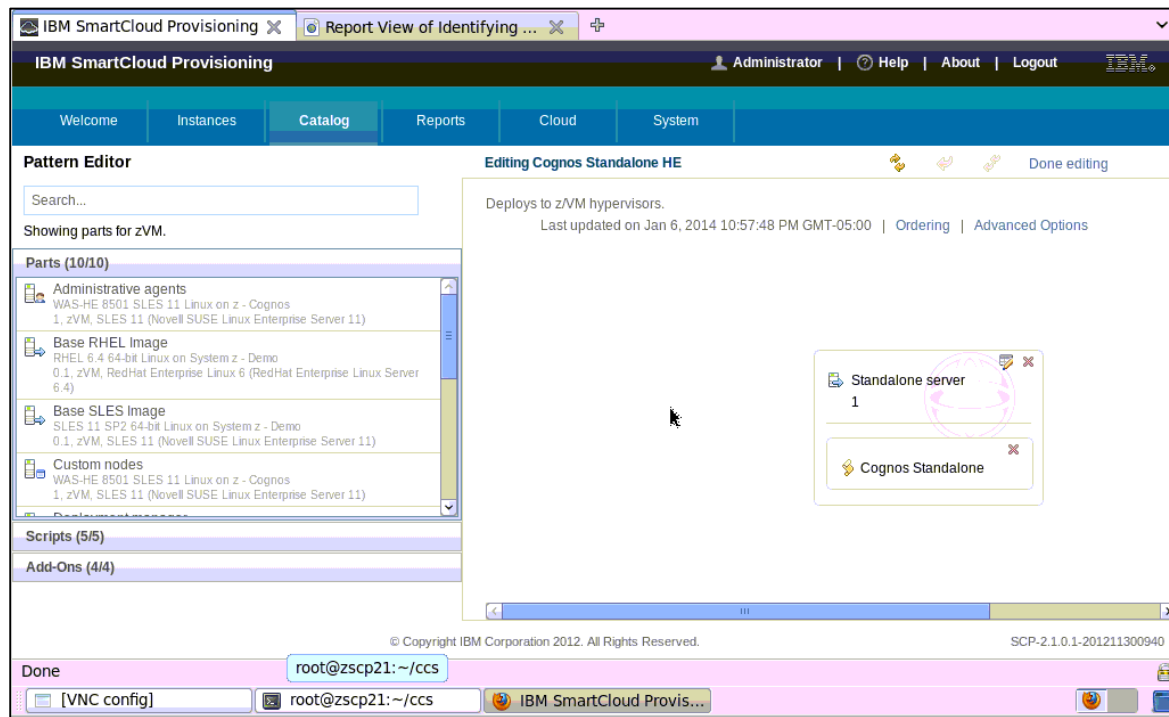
IBM SmartCloud Provisioning
Report View of Identifying ...

IBM SmartCloud Provisioning
Administrator | Help | About | Logout
IBM.

Welcome | Instances | Catalog | Reports | Cloud | System

Pattern Editor
Search...
Showing parts for zVM.
Parts (10/10)
Administrative agents
WAS-HE 8501 SLES 11 Linux on z - Cognos
1, zVM, SLES 11 (Novell SUSE Linux Enterprise Server 11)
Base RHEL Image
RHEL 6.4 64-bit Linux on System z - Demo
0.1, zVM, RedHat Enterprise Linux 6 (RedHat Enterprise Linux Server 6.4)
Base SLES Image
SLES 11 SP2 64-bit Linux on System z - Demo
0.1, zVM, SLES 11 (Novell SUSE Linux Enterprise Server 11)
Custom nodes
WAS-HE 8501 SLES 11 Linux on z - Cognos
1, zVM, SLES 11 (Novell SUSE Linux Enterprise Server 11)
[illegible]
Scripts (5/5)
Add-Ons (4/4)

Editing Cognos Standalone HE
Done editing
Deploys to z/VM hypervisors.
Last updated on Jan 6, 2014 10:57:48 PM GMT-05:00 | Ordering | Advanced Options

Standalone server
1
Cognos Standalone

© Copyright IBM Corporation 2012. All Rights Reserved.
SCP-2.1.0.1-201211300940

Done
root@zscp21:~/ccs
[VNC config]
root@zscp21:~/ccs
IBM SmartCloud Provis...